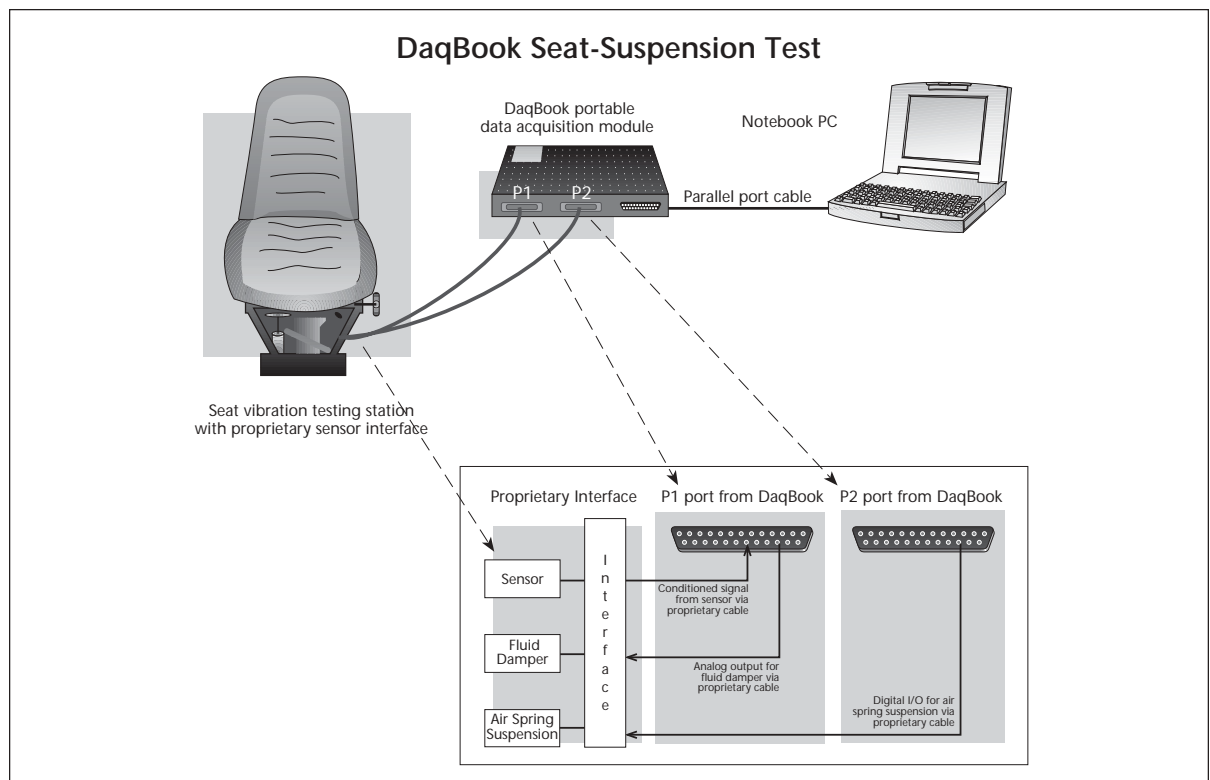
DaqBook Seat-Suspension Test

DaqBook portable data acquisition module

Notebook PC

P1

P2

Parallel port cable

Seat vibration testing station with proprietary sensor interface

Proprietary Interface

P1 port from DaqBook

P2 port from DaqBook

Sensor

Fluid Damper

Air Spring Suspension

I n t e r f a c e

Conditioned signal from sensor via proprietary cable

Analog output for fluid damper via proprietary cable

Digital I/O for air spring suspension via proprietary cable